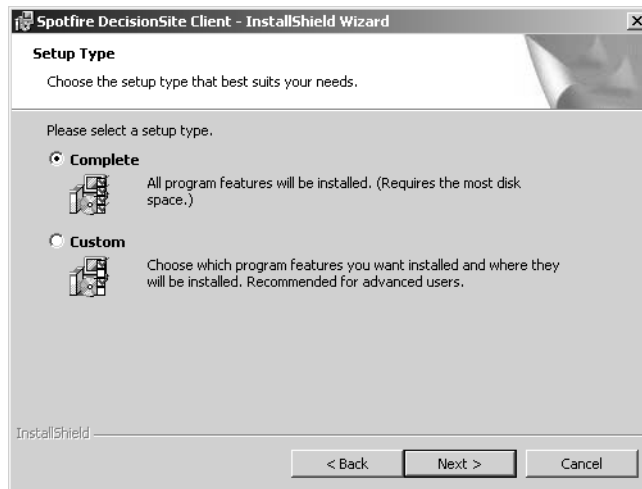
Spotfire DecisionSite Client - InstallShield Wizard

×

Setup Type

Choose the setup type that best suits your needs.

Please select a setup type.

Complete

All program features will be installed. (Requires the most disk space.)

Custom

Choose which program features you want installed and where they will be installed. Recommended for advanced users.

InstallShield

< Back

Next >

Cancel